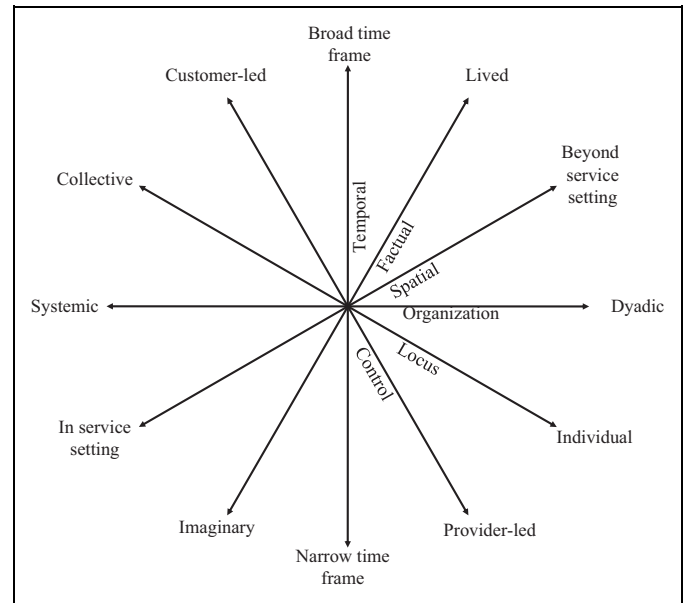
Broad time frame

Customer-led

Lived

Beyond service setting

Collective

Temporal

Factual

Spatial

Systemic

Organization

Dyadic

Locus

Control

In service setting

Individual

Imaginary

Provider-led

Narrow time frame